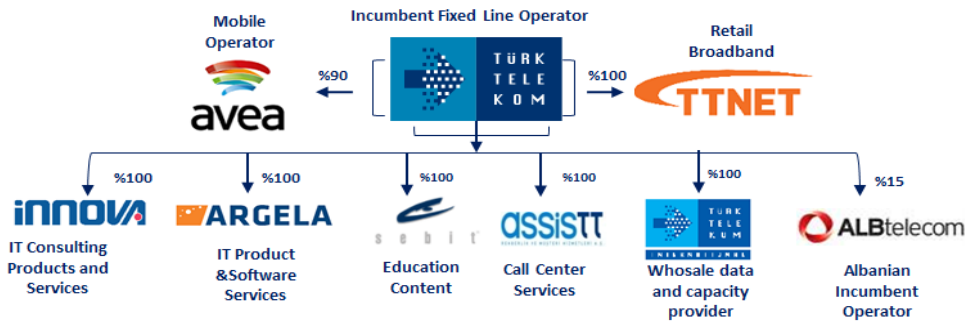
Incumbent Fixed Line Operator

Mobile Operator

Retail Broadband

%90

%100

TÜRK TELEKOM

avea

TTNET

%100

%100

%100

%100

%100

%15

iNNOVA

ARGELA

sebit

ASSISTT

TÜRK TELEKOM

ALBtelecom

IT Consulting Products and Services

IT Product &Software Services

Education Content

Call Center Services

Whosale data and capacity provider

Albanian Incumbent Operator